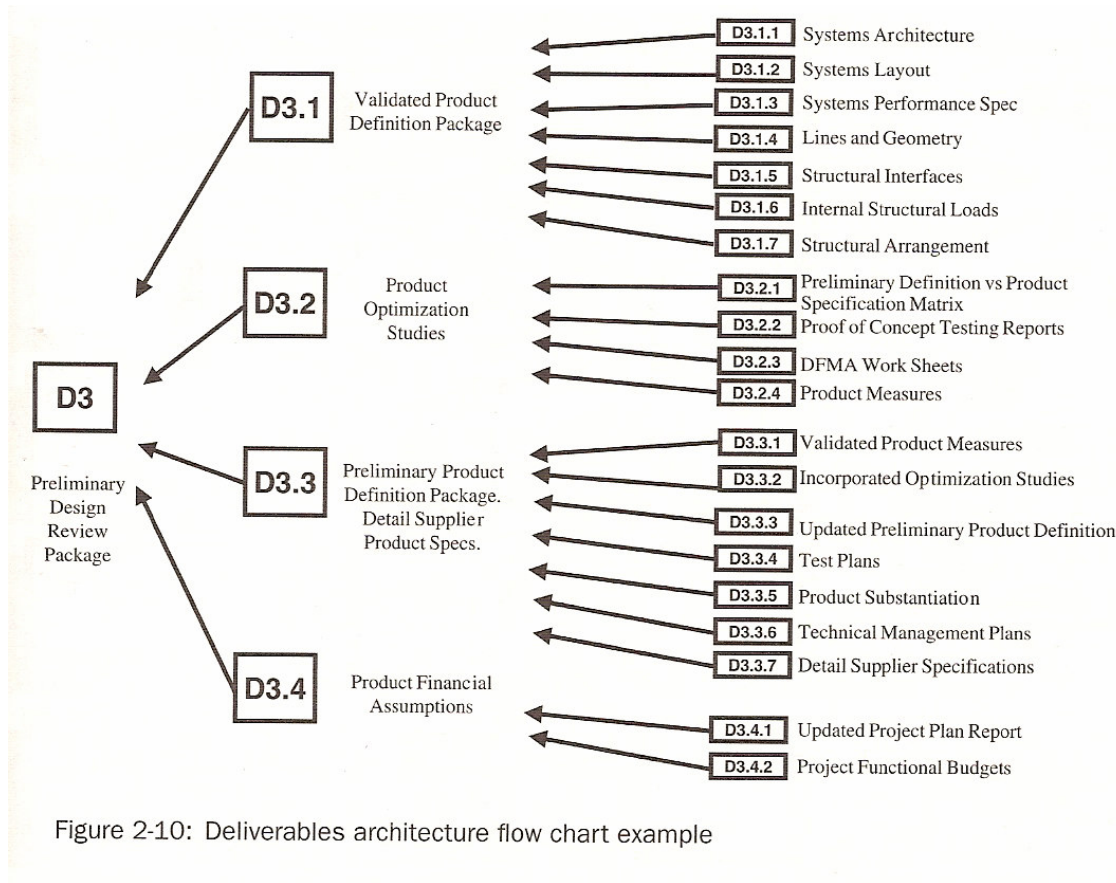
D3.1.1 Systems Architecture
D3.1.2 Systems Layout
D3.1.3 Systems Performance Spec
D3.1.4 Lines and Geometry
D3.1.5 Structural Interfaces
D3.1.6 Internal Structural Loads
D3.1.7 Structural Arrangement

D3.1 Validated Product Definition Package

D3.2.1 Preliminary Definition vs Product Specification Matrix
D3.2.2 Proof of Concept Testing Reports
D3.2.3 DFMA Work Sheets
D3.2.4 Product Measures

D3.2 Product Optimization Studies

D3

Preliminary Design Review Package

D3.3 Preliminary Product Definition Package. Detail Supplier Product Specs.

D3.3.1 Validated Product Measures
D3.3.2 Incorporated Optimization Studies
D3.3.3 Updated Preliminary Product Definition
D3.3.4 Test Plans
D3.3.5 Product Substantiation
D3.3.6 Technical Management Plans
D3.3.7 Detail Supplier Specifications

D3.4 Product Financial Assumptions

D3.4.1 Updated Project Plan Report
D3.4.2 Project Functional Budgets

Figure 2-10: Deliverables architecture flow chart example